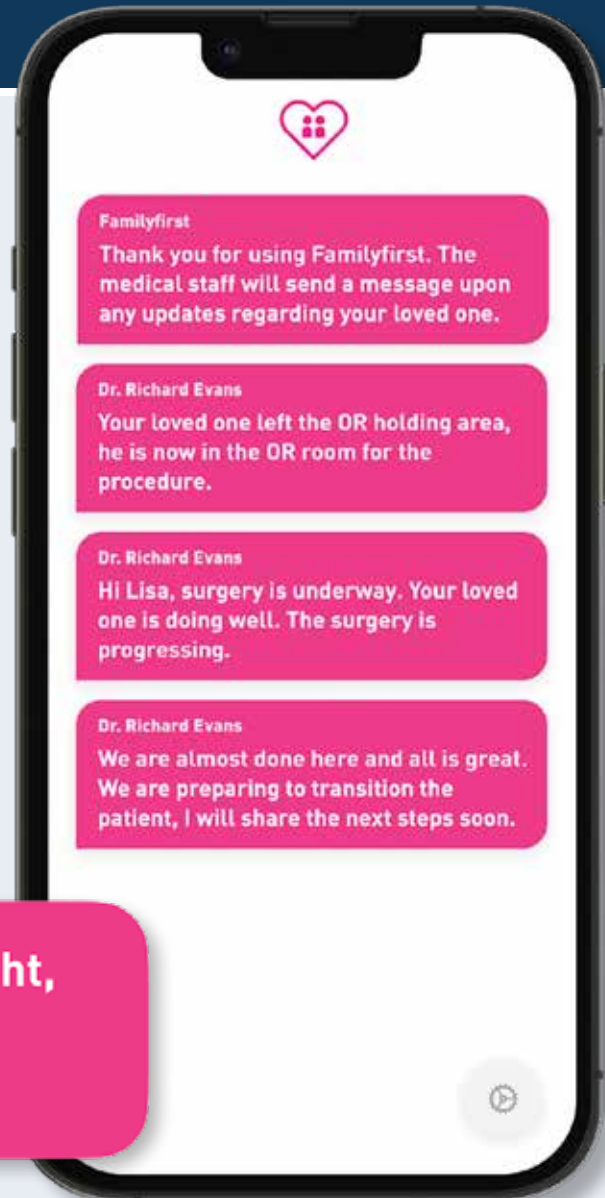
Familyfirst
Thank you for using Familyfirst. The medical staff will send a message upon any updates regarding your loved one.

Dr. Richard Evans
Your loved one left the OR holding area, he is now in the OR room for the procedure.

Dr. Richard Evans
Hi Lisa, surgery is underway. Your loved one is doing well. The surgery is progressing.

Dr. Richard Evans
We are almost done here and all is great. We are preparing to transition the patient, I will share the next steps soon.

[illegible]ht,